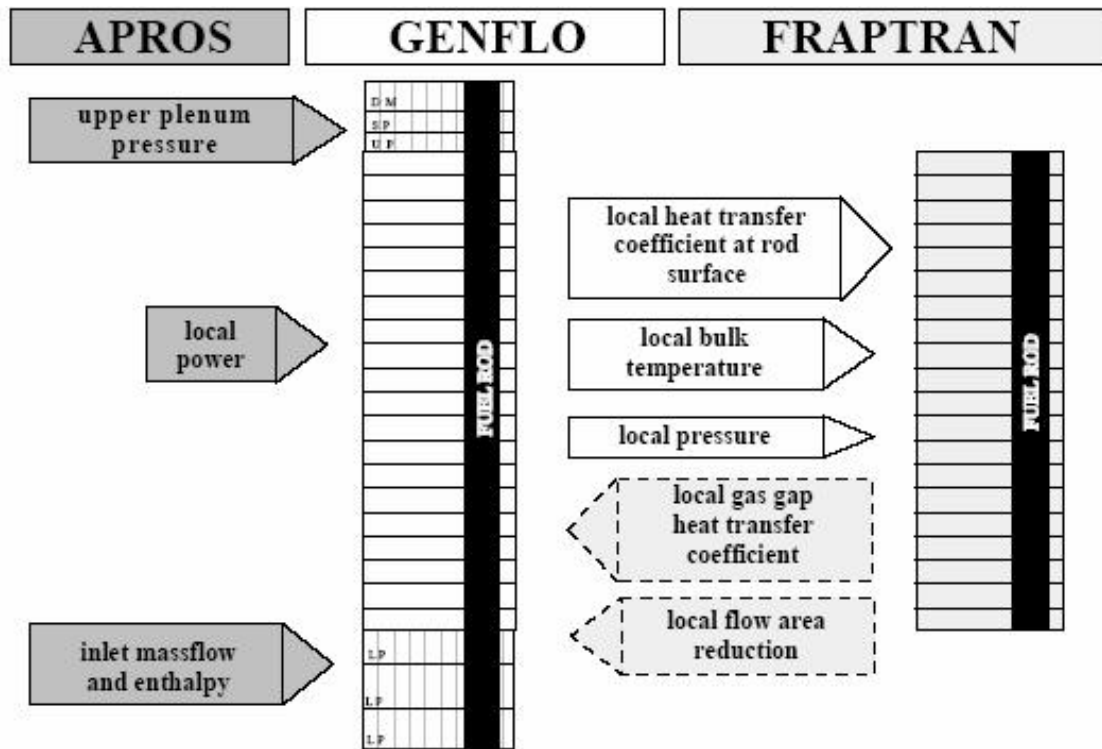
APROS

GENFLO

FRAPTRAN

upper plenum pressure

DM

SP

UP

local power

FUEL ROD

inlet massflow and enthalpy

LP

LP

LP

local heat transfer coefficient at rod surface

local bulk temperature

local pressure

local gas gap heat transfer coefficient

local flow area reduction

FUEL ROD